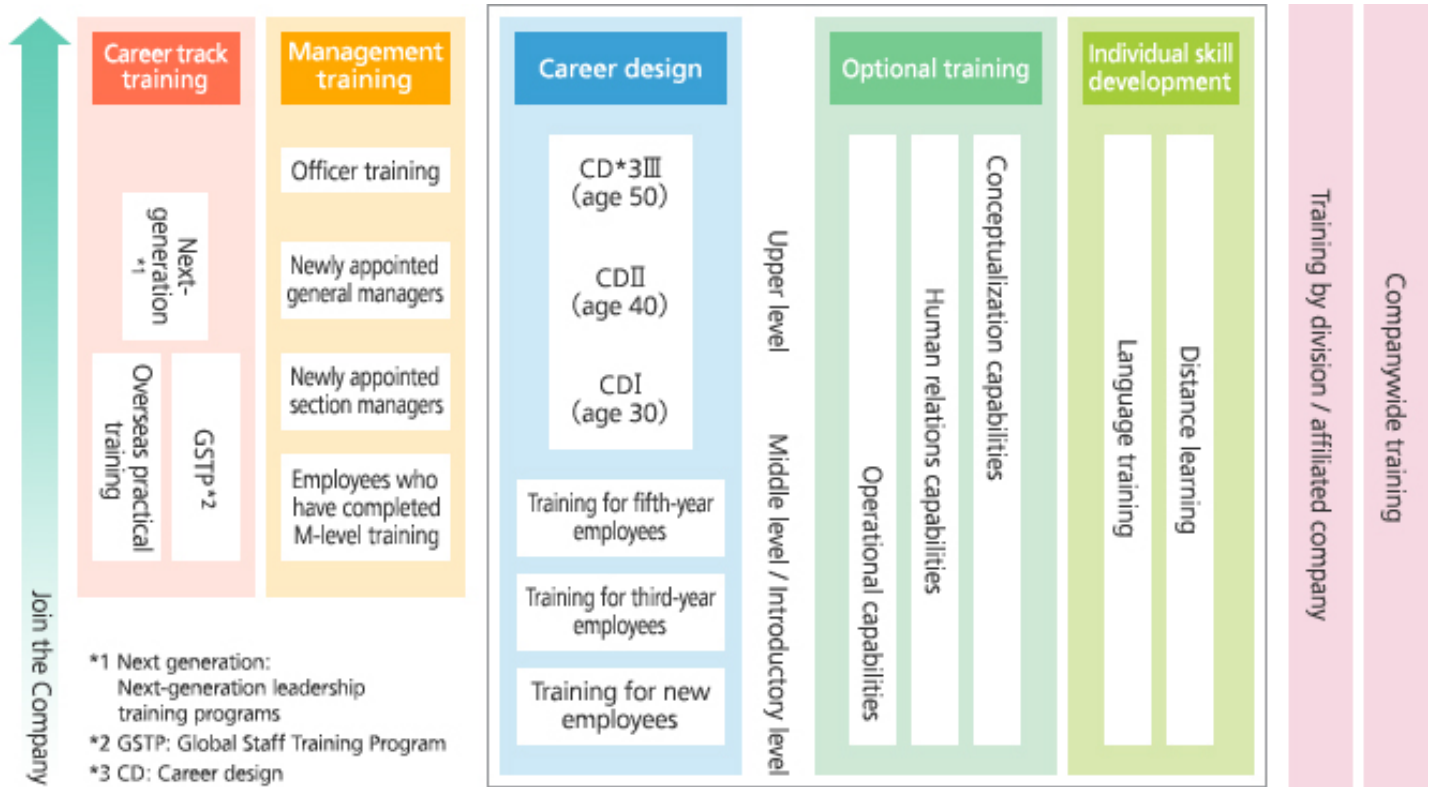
Join the Company

Career track training

Next-generation *1

Overseas practical training

GSTP*2

Management training

Officer training

Newly appointed general managers

Newly appointed section managers

Employees who have completed M-level training

*1 Next generation: Next-generation leadership training programs
*2 GSTP: Global Staff Training Program
*3 CD: Career design

Career design

CD*3Ⅲ (age 50)

CDⅡ (age 40)

CDⅠ (age 30)

Training for fifth-year employees

Training for third-year employees

Training for new employees

Upper level

Middle level / Introductory level

Optional training

Operational capabilities

Human relations capabilities

Conceptualization capabilities

Individual skill development

Language training

Distance learning

Training by division / affiliated company

Companywide training